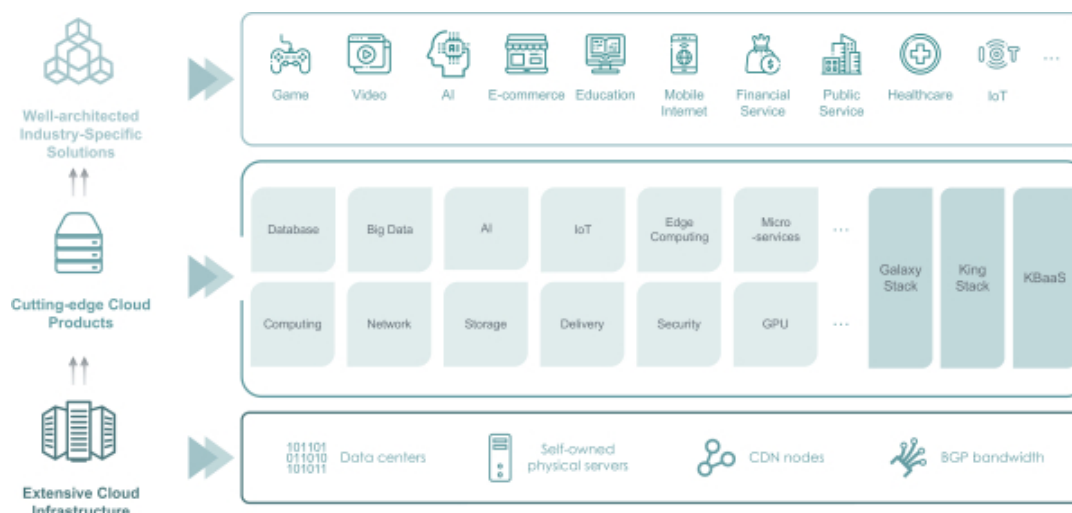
Well-architected Industry-Specific Solutions

Game
Video
AI
E-commerce
Education
Mobile Internet
Financial Service
Public Service
Healthcare
IoT
...

Cutting-edge Cloud Products

Database
Big Data
AI
IoT
Edge Computing
Micro -services
...
Computing
Network
Storage
Delivery
Security
GPU
...
Galaxy Stack
King Stack
KBaaS

Extensive Cloud Infrastructure

101101 011010 101011 Data centers
Self-owned physical servers
CDN nodes
BGP bandwidth